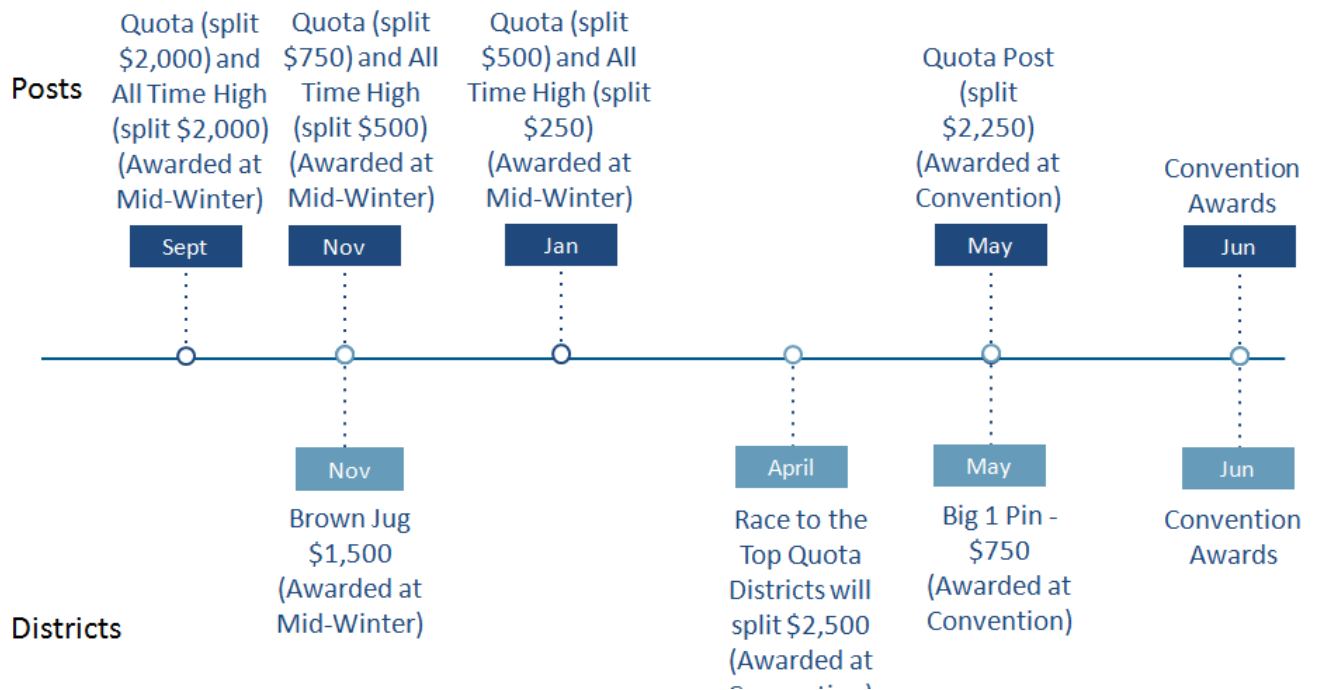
Posts

Quota (split \$2,000) and All Time High (split \$2,000) (Awarded at Mid-Winter)

Sept

Quota (split \$750) and All Time High (split \$500) (Awarded at Mid-Winter)

Nov

Quota (split \$500) and All Time High (split \$250) (Awarded at Mid-Winter)

Jan

Quota Post (split \$2,250) (Awarded at Convention)

May

Convention Awards

Jun

Nov

Brown Jug \$1,500 (Awarded at Mid-Winter)

April

Race to the Top Quota Districts will split \$2,500 (Awarded at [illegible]

May

Big 1 Pin - \$750 (Awarded at Convention)

Jun

Convention Awards

Districts